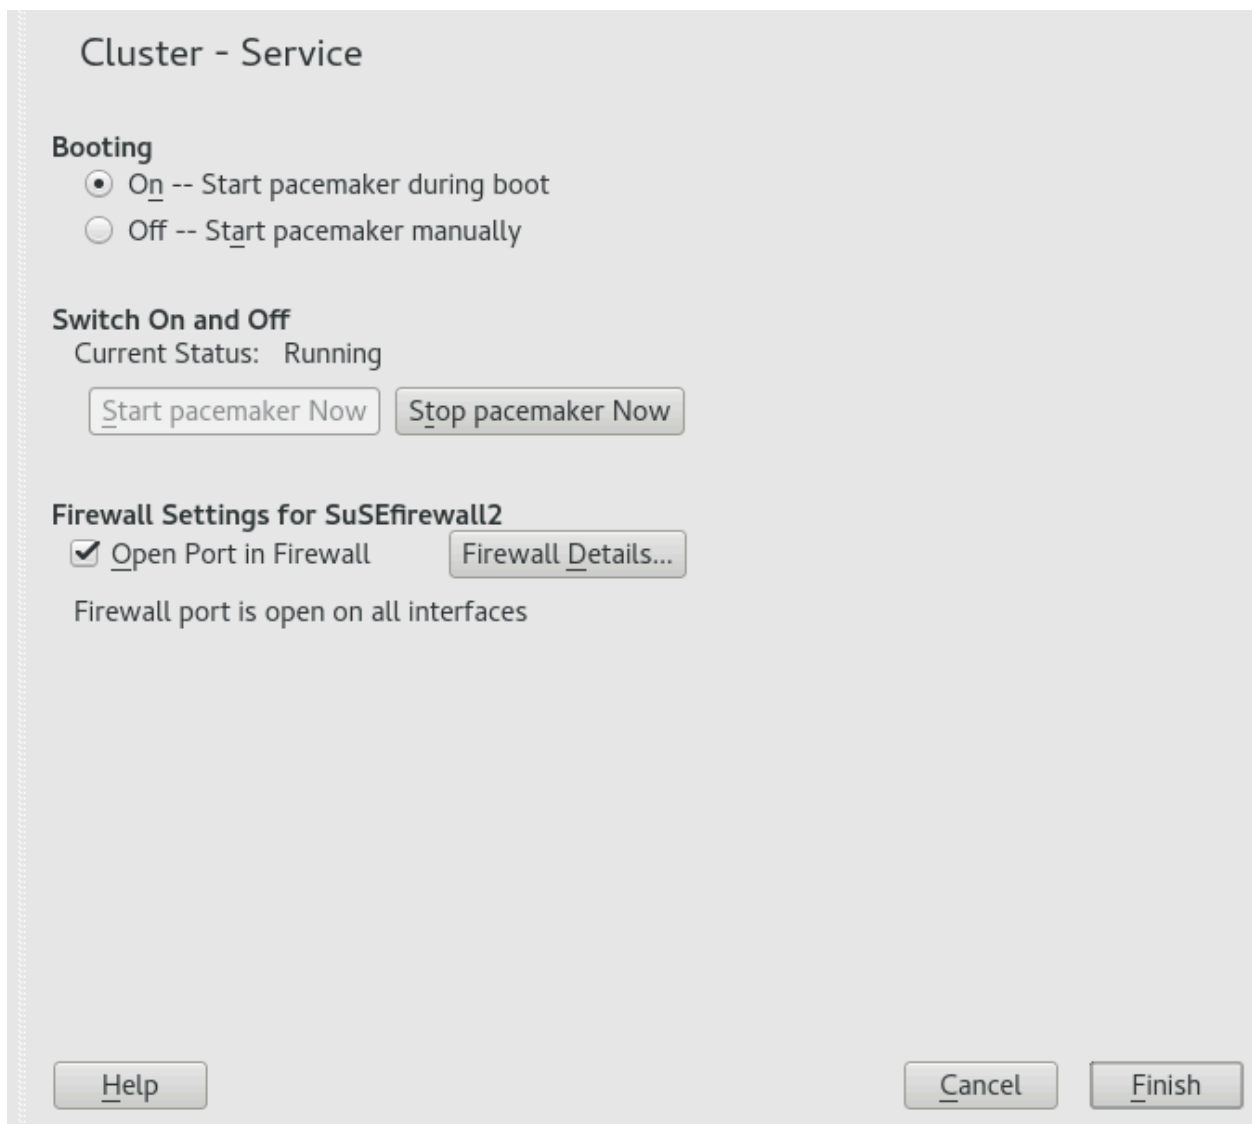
Cluster - Service

Booting

On -- Start pacemaker during boot

Off -- Start pacemaker manually

Switch On and Off

Current Status: Running

Start pacemaker Now

Stop pacemaker Now

Firewall Settings for SuSEfirewall2

Open Port in Firewall

Firewall Details...

Firewall port is open on all interfaces

Help

Cancel

Finish